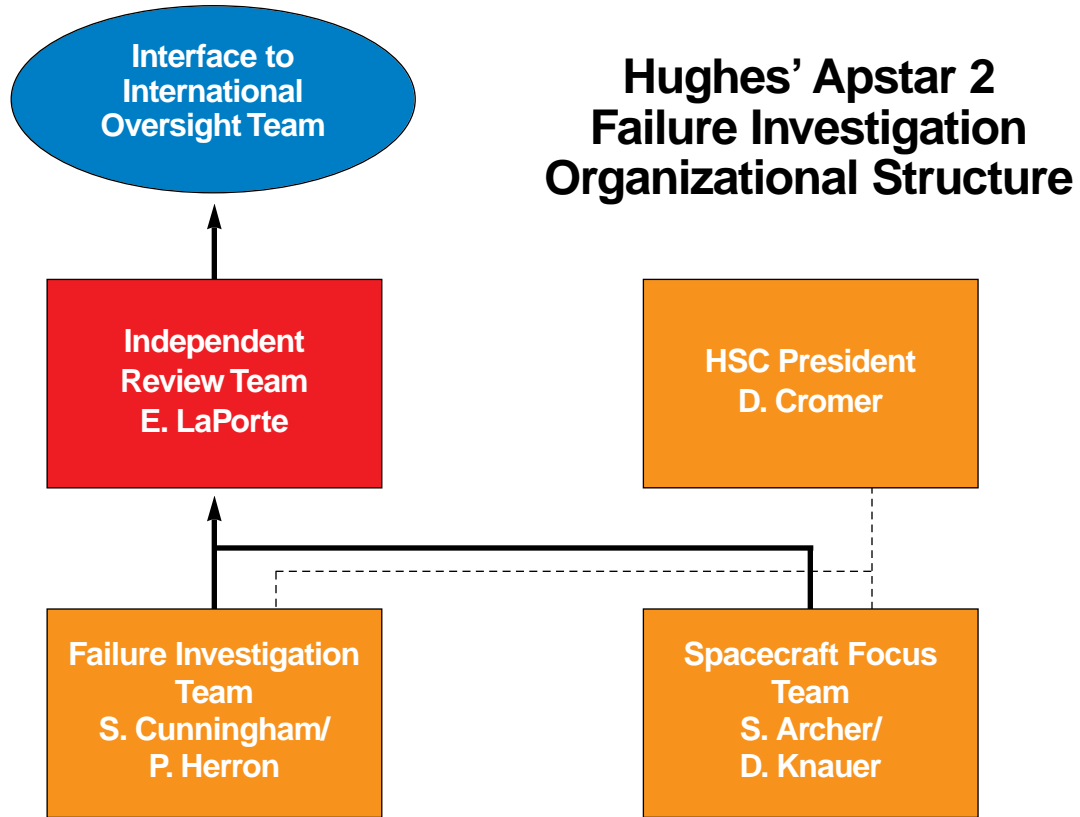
Hughes' Apstar 2 Failure Investigation Organizational Structure

Interface to International Oversight Team

Independent Review Team E. LaPorte

HSC President D. Cromer

Failure Investigation Team S. Cunningham/ P. Herron

Spacecraft Focus Team S. Archer/ D. Knauer